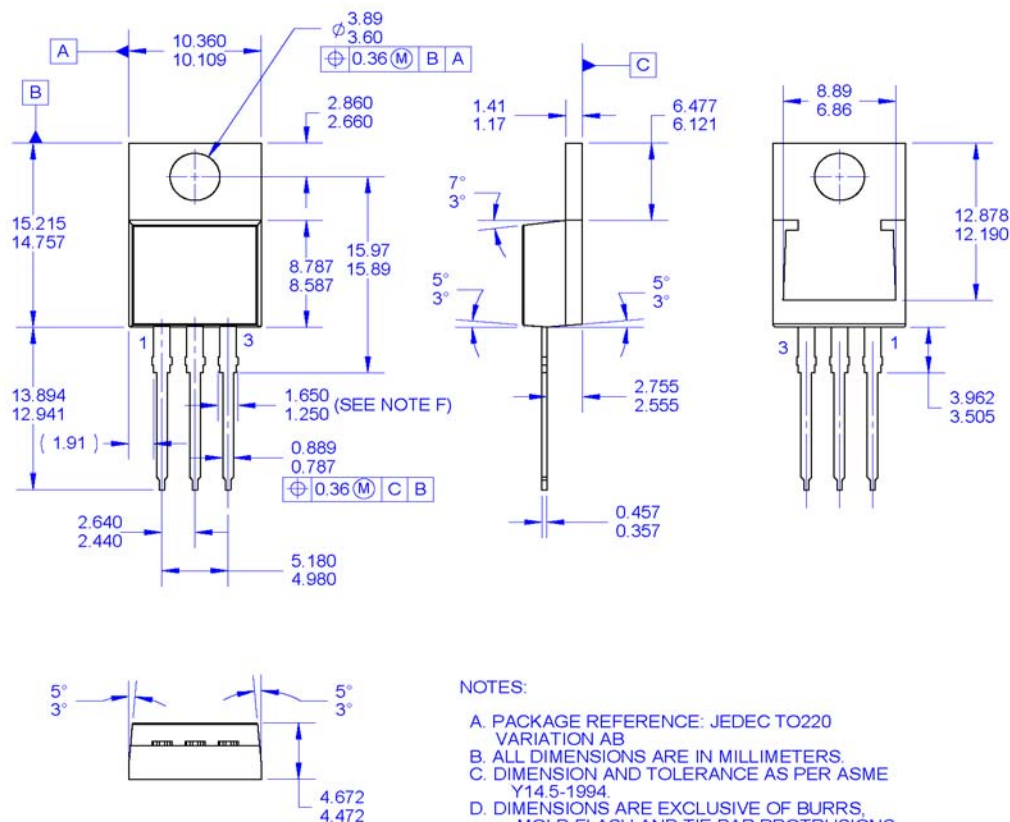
A

B

10.360
10.109

$\phi$3.89
3.60

⊕ 0.36 Ⓜ B A

2.860
2.660

15.215
14.757

8.787
8.587

15.97
15.89

1

3

13.894
12.941

( 1.91 )

1.650
1.250 (SEE NOTE F)

0.889
0.787

⊕ 0.36 Ⓜ C B

2.640
2.440

5.180
4.980

C

1.41
1.17

6.477
6.121

7°
3°

5°
3°

5°
3°

2.755
2.555

0.457
0.357

8.89
6.86

12.878
12.190

3

1

3.962
3.505

5°
3°

5°
3°

4.672
4.472

NOTES:

A. PACKAGE REFERENCE: JEDEC TO220 VARIATION AB
B. ALL DIMENSIONS ARE IN MILLIMETERS.
C. DIMENSION AND TOLERANCE AS PER ASME Y14.5-1994.
D. DIMENSIONS ARE EXCLUSIVE OF BURRS, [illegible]